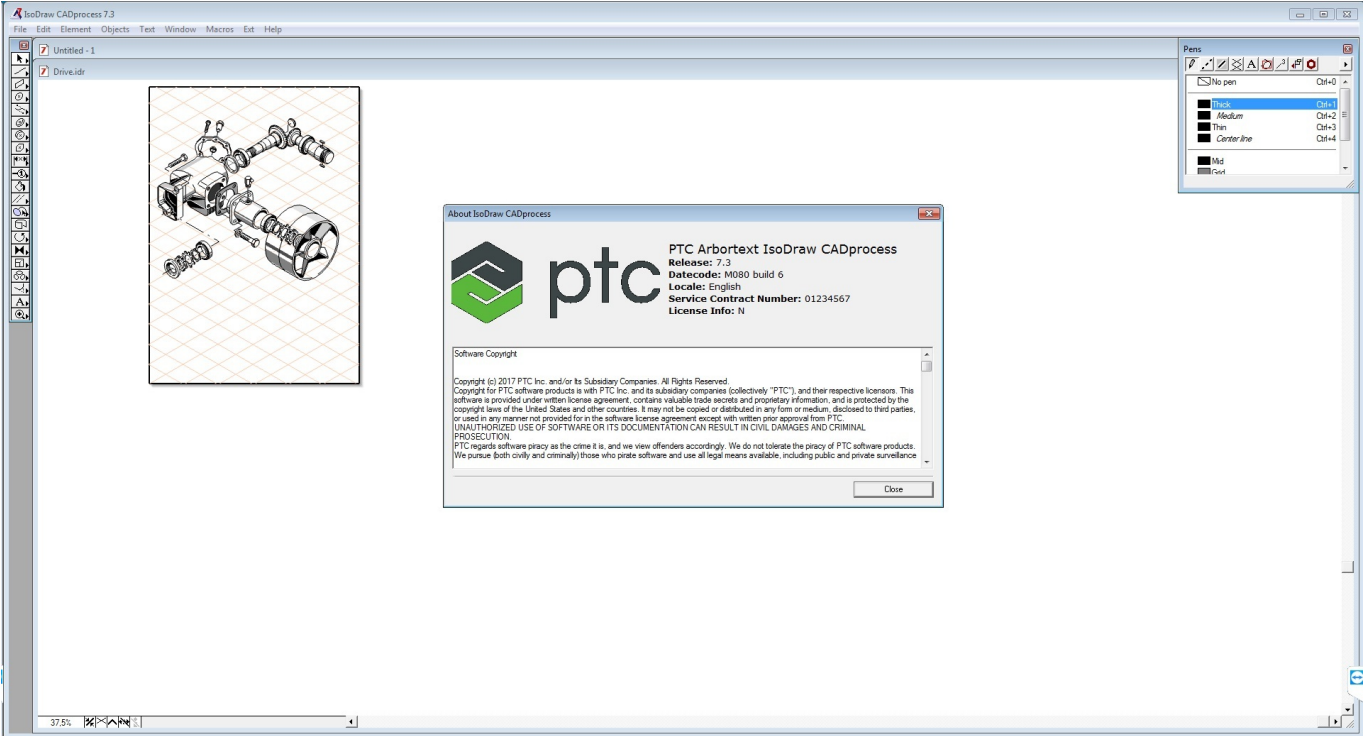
IsoDraw CADprocess 7.3

File Edit Element Objects Text Window Macros Ext Help

Untitled - 1

Drive.idr

Pens

No pen Ctrl+0
Thick Ctrl+1
Medium Ctrl+2
Thin Ctrl+3
Center line Ctrl+4
Mid
Grid

About IsoDraw CADprocess

ptc

PTC Arbortext IsoDraw CADprocess
Release: 7.3
Datecode: M080 build 6
Locale: English
Service Contract Number: 01234567
License Info: N

Software Copyright

Copyright (c) 2017 PTC Inc. and/or Its Subsidiary Companies. All Rights Reserved.
Copyright for PTC software products is with PTC Inc. and its subsidiary companies (collectively "PTC"), and their respective licensors. This software is provided under written license agreement, contains valuable trade secrets and proprietary information, and is protected by the copyright laws of the United States and other countries. It may not be copied or distributed in any form or medium, disclosed to third parties, or used in any manner not provided for in the software license agreement except with written prior approval from PTC.
UNAUTHORIZED USE OF SOFTWARE OR ITS DOCUMENTATION CAN RESULT IN CIVIL DAMAGES AND CRIMINAL PROSECUTION.
PTC regards software piracy as the crime it is, and we view offenders accordingly. We do not tolerate the piracy of PTC software products. We pursue (both civilly and criminally) those who pirate software and use all legal means available, including public and private surveillance

Close

37.5%